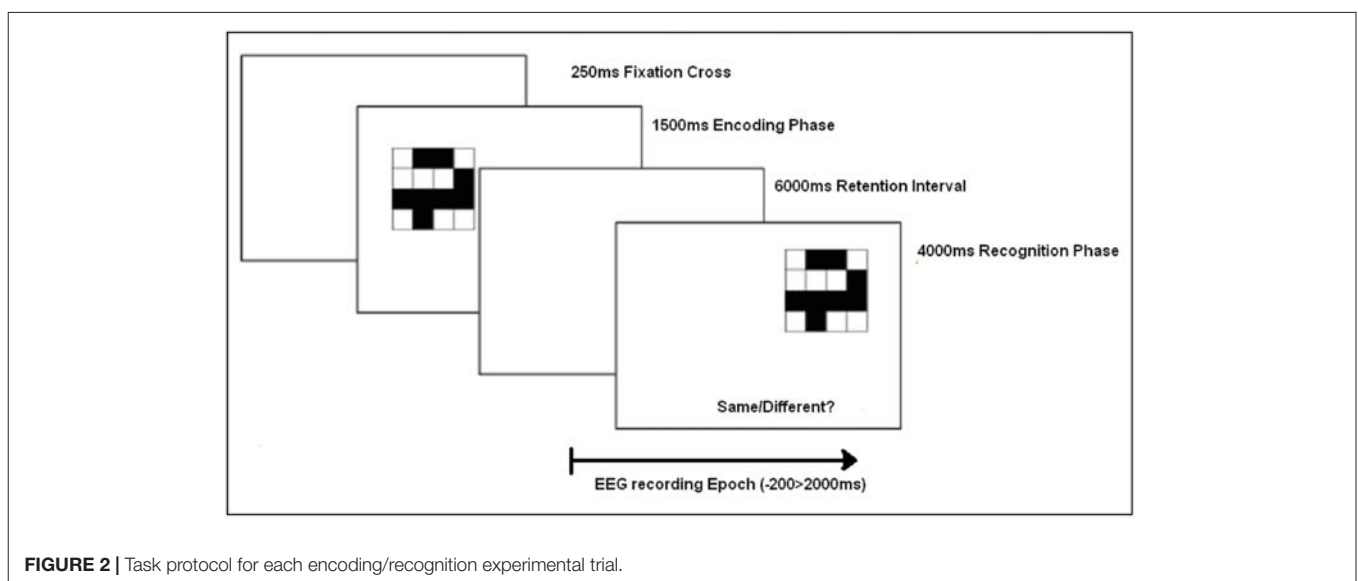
250ms Fixation Cross

1500ms Encoding Phase

6000ms Retention Interval

4000ms Recognition Phase

Same/Different?

EEG recording Epoch (-200>2000ms)

**FIGURE 2 |** Task protocol for each encoding/recognition experimental trial.